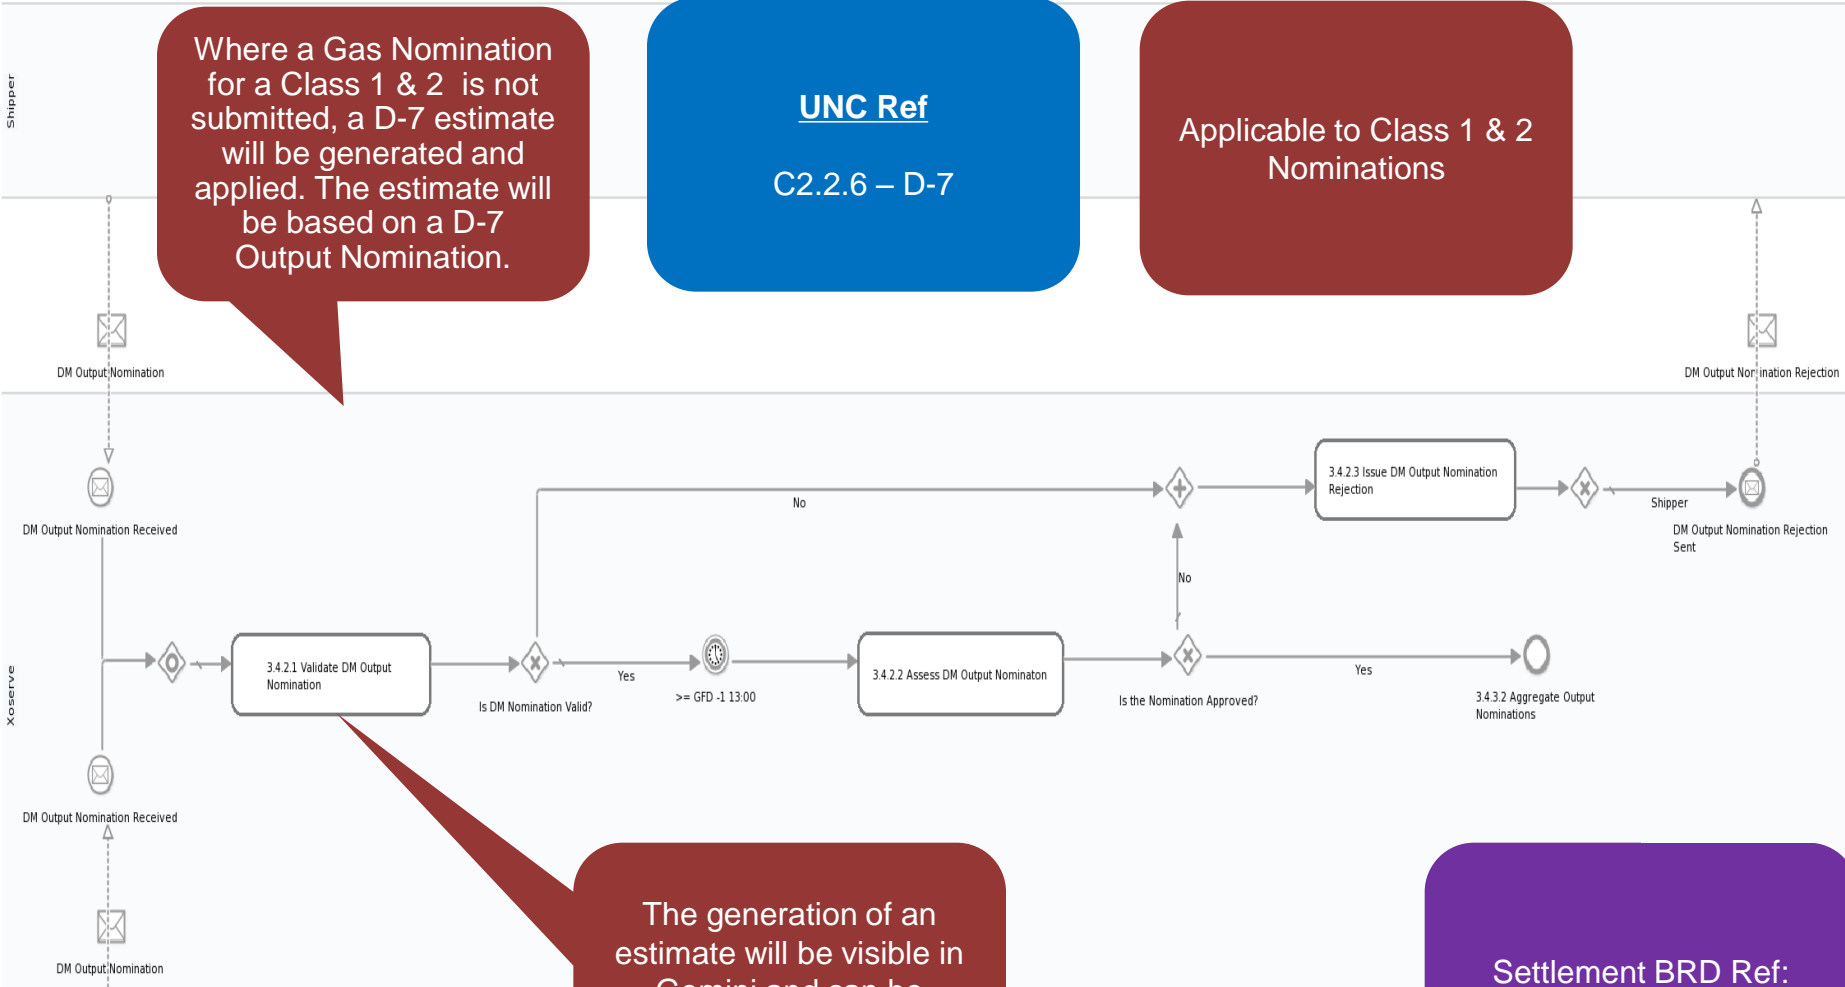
Shipper

Where a Gas Nomination for a Class 1 & 2 is not submitted, a D-7 estimate will be generated and applied. The estimate will be based on a D-7 Output Nomination.

UNC Ref

C2.2.6 – D-7

Applicable to Class 1 & 2 Nominations

DM Output Nomination

DM Output Nomination Rejection

Xoserve

DM Output Nomination Received

No

3.4.2.3 Issue DM Output Nomination Rejection

Shipper

DM Output Nomination Rejection Sent

No

3.4.2.1 Validate DM Output Nomination

Yes

3.4.2.2 Assess DM Output Nominaton

Yes

Is DM Nomination Valid?

>= GFD -1 13:00

Is the Nomination Approved?

3.4.3.2 Aggregate Output Nominations

DM Output Nomination Received

DM Output Nomination

The generation of an estimate will be visible in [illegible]

Settlement BRD Ref: